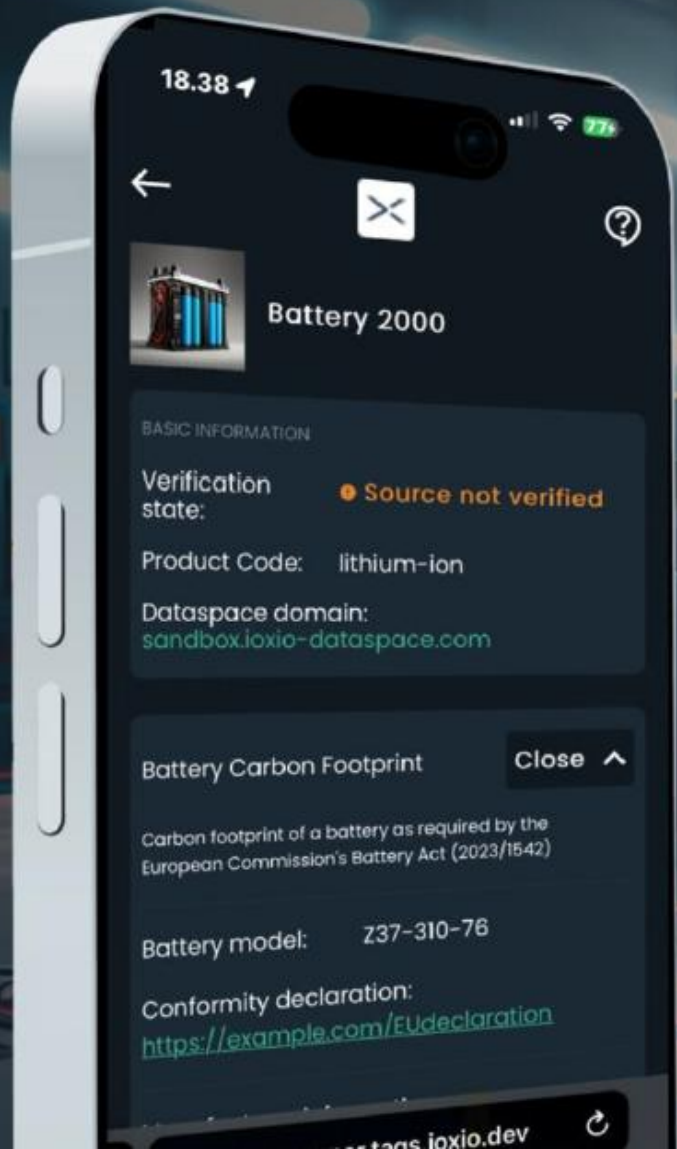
18.38

77

Battery 2000

BASIC INFORMATION

Verification state:

Source not verified

Product Code: lithium-ion

Dataspace domain:
sandbox.ioxio-dataspace.com

Battery Carbon Footprint

Close

Carbon footprint of a battery as required by the European Commission's Battery Act (2023/1542)

Battery model: Z37-310-76

Conformity declaration:
https://example.com/EUdeclaration

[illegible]tags.ioxio.dev